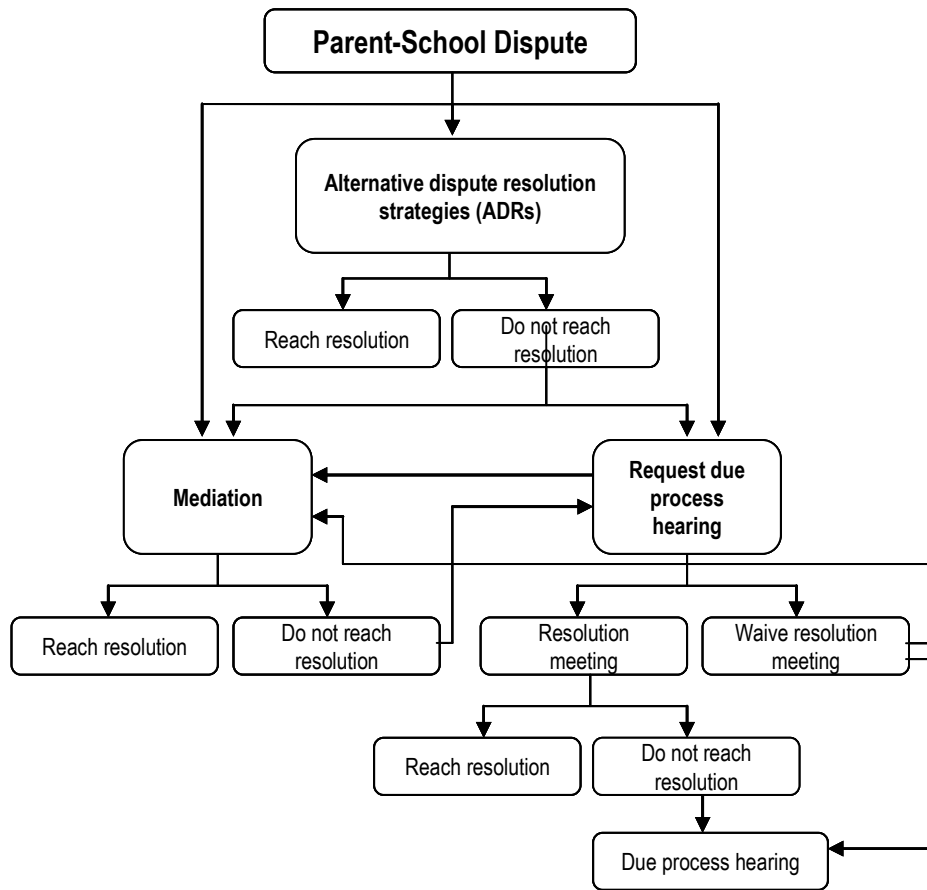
Parent-School Dispute

Alternative dispute resolution strategies (ADRs)

Reach resolution

Do not reach resolution

Mediation

Request due process hearing

Reach resolution

Do not reach resolution

Resolution meeting

Waive resolution meeting

Reach resolution

Do not reach resolution

Due process hearing